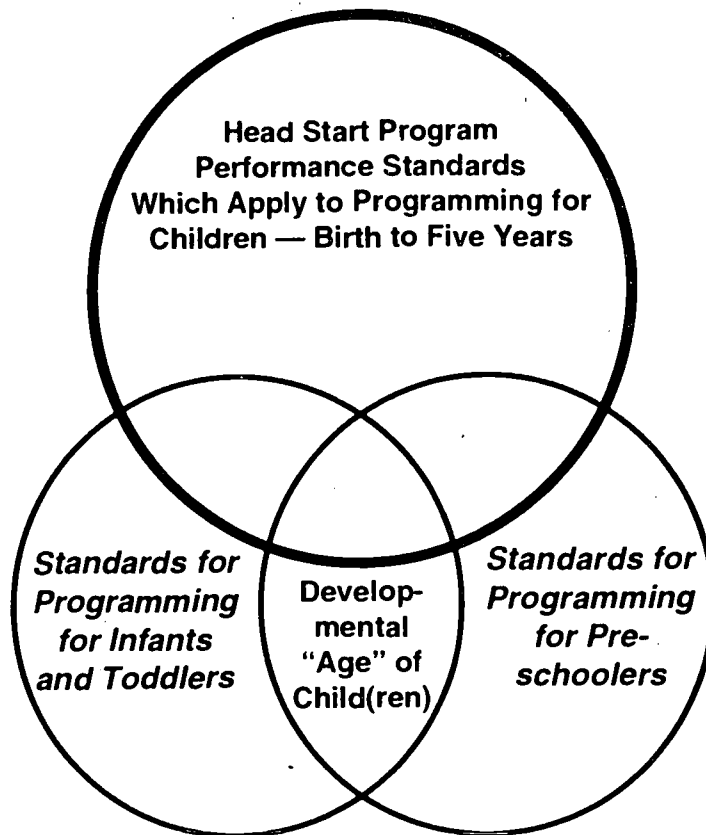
Head Start Program Performance Standards Which Apply to Programming for Children — Birth to Five Years

Standards for Programming for Infants and Toddlers

Developmental "Age" of Child(ren)

Standards for Programming for Preschoolers